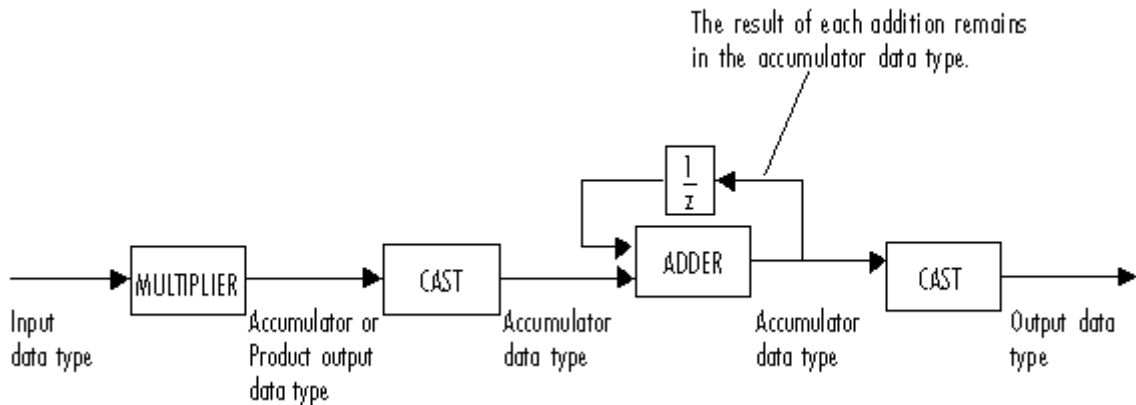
The result of each addition remains in the accumulator data type.

$\frac{1}{z}$

MULTIPLIER

CAST

ADDER

CAST

Input data type

Accumulator or Product output data type

Accumulator data type

Accumulator data type

Output data type